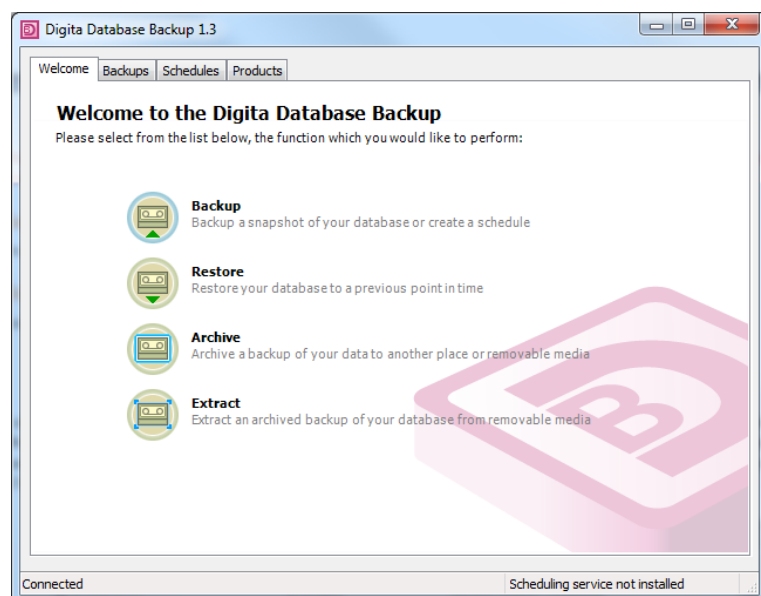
Digita Database Backup 1.3

Welcome | Backups | Schedules | Products

Welcome to the Digita Database Backup

Please select from the list below, the function which you would like to perform:

Backup
Backup a snapshot of your database or create a schedule

Restore
Restore your database to a previous point in time

Archive
Archive a backup of your data to another place or removable media

Extract
Extract an archived backup of your database from removable media

Connected | Scheduling service not installed